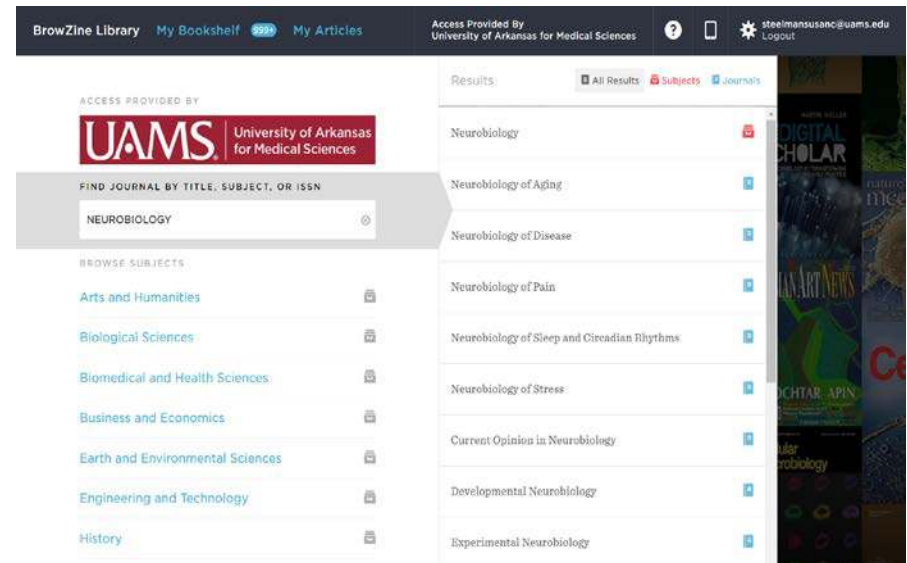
BrowZine Library My Bookshelf 999+ My Articles

Access Provided By
University of Arkansas for Medical Sciences

steelmansusanc@uams.edu
Logout

ACCESS PROVIDED BY

UAMS University of Arkansas for Medical Sciences

FIND JOURNAL BY TITLE, SUBJECT, OR ISSN

NEUROBIOLOGY

BROWSE SUBJECTS

Arts and Humanities

Biological Sciences

Biomedical and Health Sciences

Business and Economics

Earth and Environmental Sciences

Engineering and Technology

History

Results All Results Subjects Journals

Neurobiology

Neurobiology of Aging

Neurobiology of Disease

Neurobiology of Pain

Neurobiology of Sleep and Circadian Rhythms

Neurobiology of Stress

Current Opinion in Neurobiology

Developmental Neurobiology

Experimental Neurobiology

DIGITAL SCHOLAR

nature mee

ARTNEWS

Ce

ular robiology